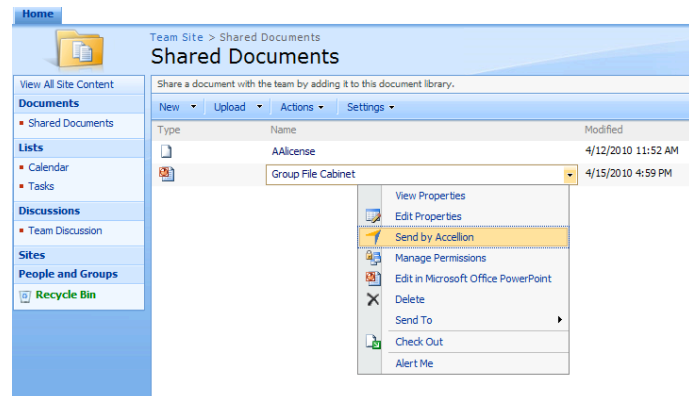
Home

Team Site > Shared Documents
Shared Documents

View All Site Content
Documents
Shared Documents
Lists
Calendar
Tasks
Discussions
Team Discussion
Sites
People and Groups
Recycle Bin

Share a document with the team by adding it to this document library.

New | Upload | Actions | Settings

| Type | Name | Modified |
|---|---|---|
| | AAlicense | 4/12/2010 11:52 AM |
| | Group File Cabinet | 4/15/2010 4:59 PM |

View Properties
Edit Properties
Send by Accellion
Manage Permissions
Edit in Microsoft Office PowerPoint
Delete
Send To
Check Out
Alert Me